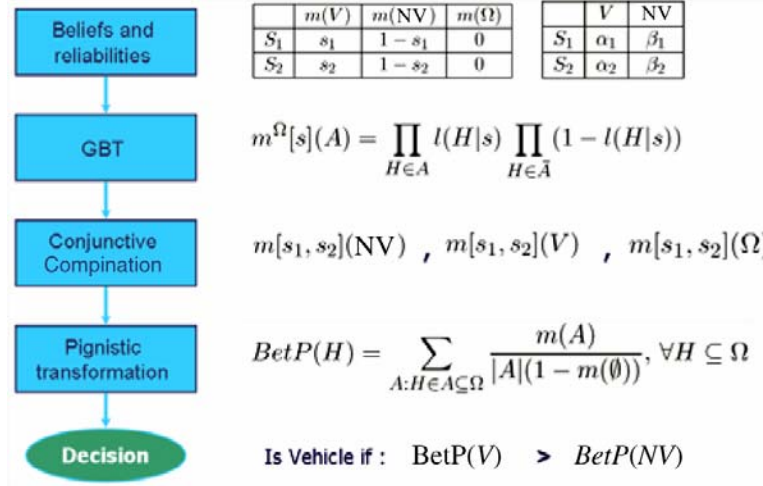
Beliefs and reliabilities

|  | $m(V)$ | $m(\text{NV})$ | $m(\Omega)$ |
|---|---|---|---|
| $S_1$ | $s_1$ | $1-s_1$ | 0 |
| $S_2$ | $s_2$ | $1-s_2$ | 0 |

|  | $V$ | NV |
|---|---|---|
| $S_1$ | $\alpha_1$ | $\beta_1$ |
| $S_2$ | $\alpha_2$ | $\beta_2$ |

GBT

$m^{\Omega}[s](A) = \prod_{H \in A} l(H|s) \prod_{H \in \bar{A}} (1 - l(H|s))$

Conjunctive Compination

$m[s_1, s_2](\text{NV})$ , $m[s_1, s_2](V)$ , $m[s_1, s_2](\Omega)$

Pignistic transformation

$BetP(H) = \sum_{A: H \in A \subseteq \Omega} \frac{m(A)}{|A|(1 - m(\emptyset))}, \forall H \subseteq \Omega$

Decision

Is Vehicle if : $\text{BetP}(V)$ > $BetP(NV)$